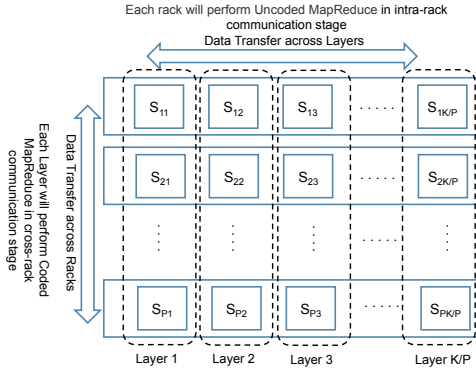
Each rack will perform Uncoded MapReduce in intra-rack communication stage

Data Transfer across Layers

Each Layer will perform Coded MapReduce in cross-rack communication stage

Data Transfer across Racks

$S_{11}$ $S_{12}$ $S_{13}$ ...... $S_{1K/P}$

$S_{21}$ $S_{22}$ $S_{23}$ ...... $S_{2K/P}$

$S_{P1}$ $S_{P2}$ $S_{P3}$ ...... $S_{PK/P}$

Layer 1 Layer 2 Layer 3 Layer K/P